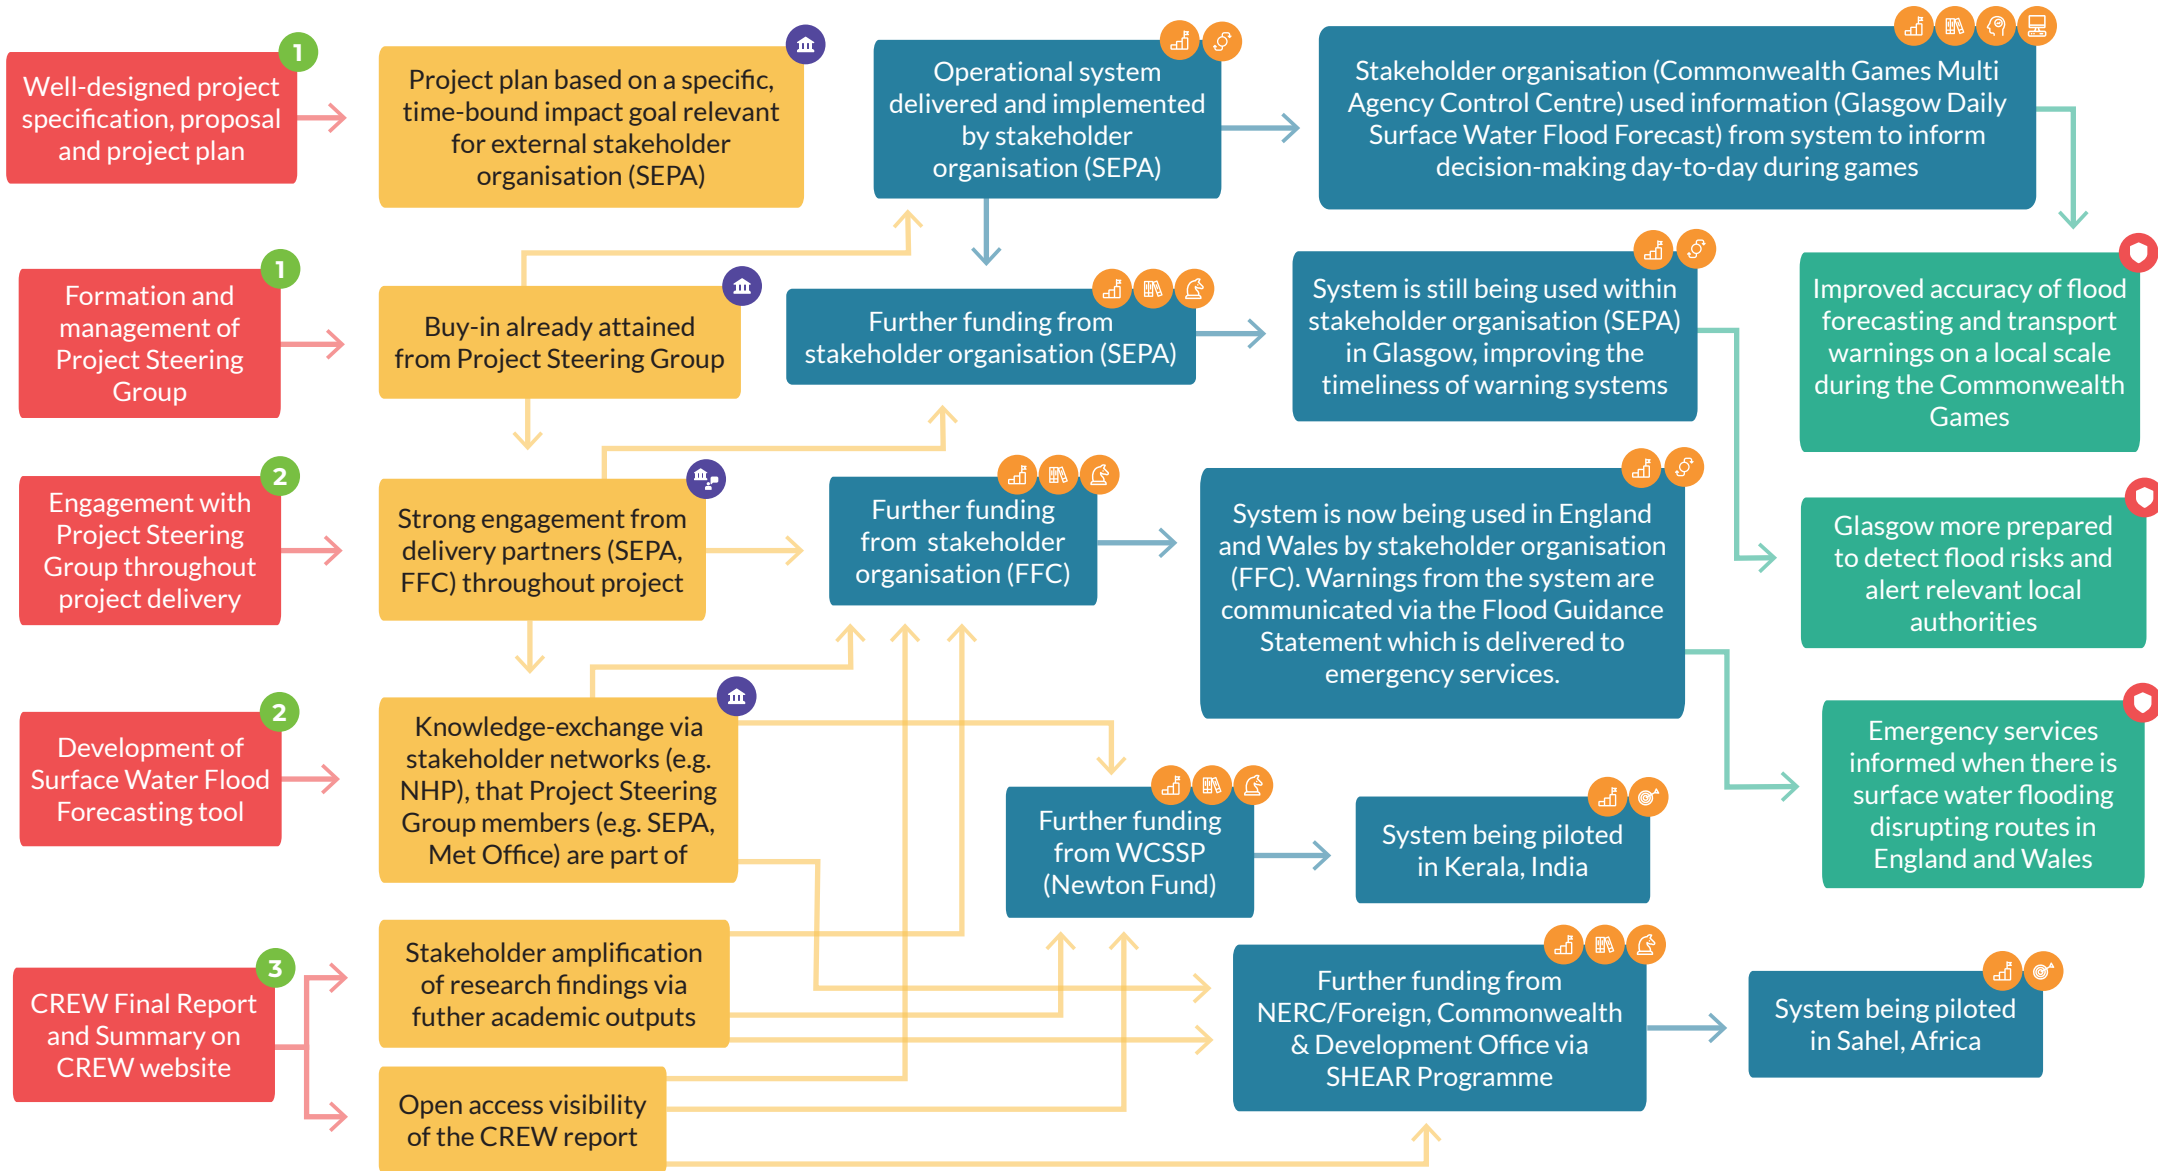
1
Well-designed project specification, proposal and project plan

Project plan based on a specific, time-bound impact goal relevant for external stakeholder organisation (SEPA)

Operational system delivered and implemented by stakeholder organisation (SEPA)

Stakeholder organisation (Commonwealth Games Multi Agency Control Centre) used information (Glasgow Daily Surface Water Flood Forecast) from system to inform decision-making day-to-day during games

1
Formation and management of Project Steering Group

Buy-in already attained from Project Steering Group

Further funding from stakeholder organisation (SEPA)

System is still being used within stakeholder organisation (SEPA) in Glasgow, improving the timeliness of warning systems

Improved accuracy of flood forecasting and transport warnings on a local scale during the Commonwealth Games

2
Engagement with Project Steering Group throughout project delivery

Strong engagement from delivery partners (SEPA, FFC) throughout project

Further funding from stakeholder organisation (FFC)

System is now being used in England and Wales by stakeholder organisation (FFC). Warnings from the system are communicated via the Flood Guidance Statement which is delivered to emergency services.

Glasgow more prepared to detect flood risks and alert relevant local authorities

2
Development of Surface Water Flood Forecasting tool

Knowledge-exchange via stakeholder networks (e.g. NHP), that Project Steering Group members (e.g. SEPA, Met Office) are part of

Further funding from WCSSP (Newton Fund)

System being piloted in Kerala, India

Emergency services informed when there is surface water flooding disrupting routes in England and Wales

3
CREW Final Report and Summary on CREW website

Stakeholder amplification of research findings via futher academic outputs

Further funding from NERC/Foreign, Commonwealth & Development Office via SHEAR Programme

System being piloted in Sahel, Africa

Open access visibility of the CREW report